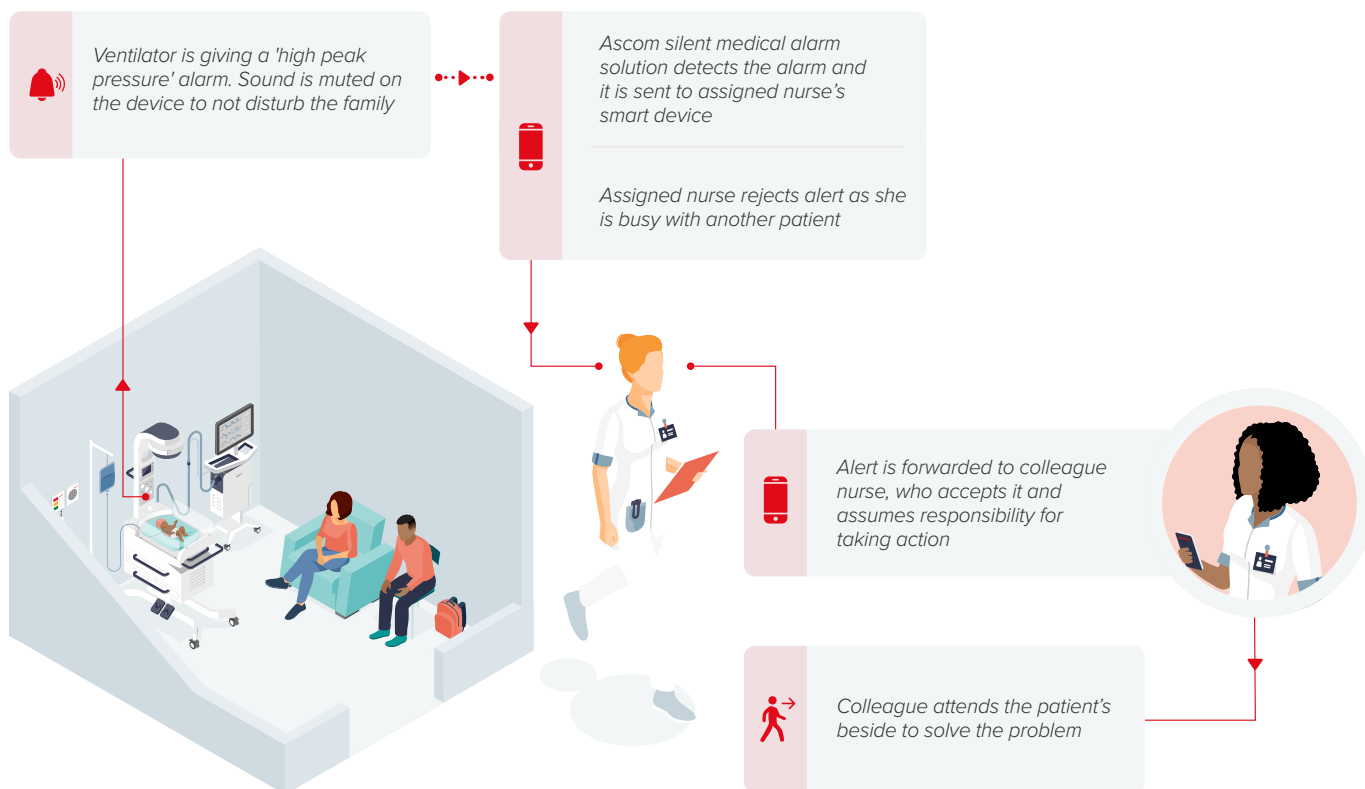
Ventilator is giving a 'high peak pressure' alarm. Sound is muted on the device to not disturb the family

Ascom silent medical alarm solution detects the alarm and it is sent to assigned nurse's smart device

Assigned nurse rejects alert as she is busy with another patient

Alert is forwarded to colleague nurse, who accepts it and assumes responsibility for taking action

Colleague attends the patient's beside to solve the problem